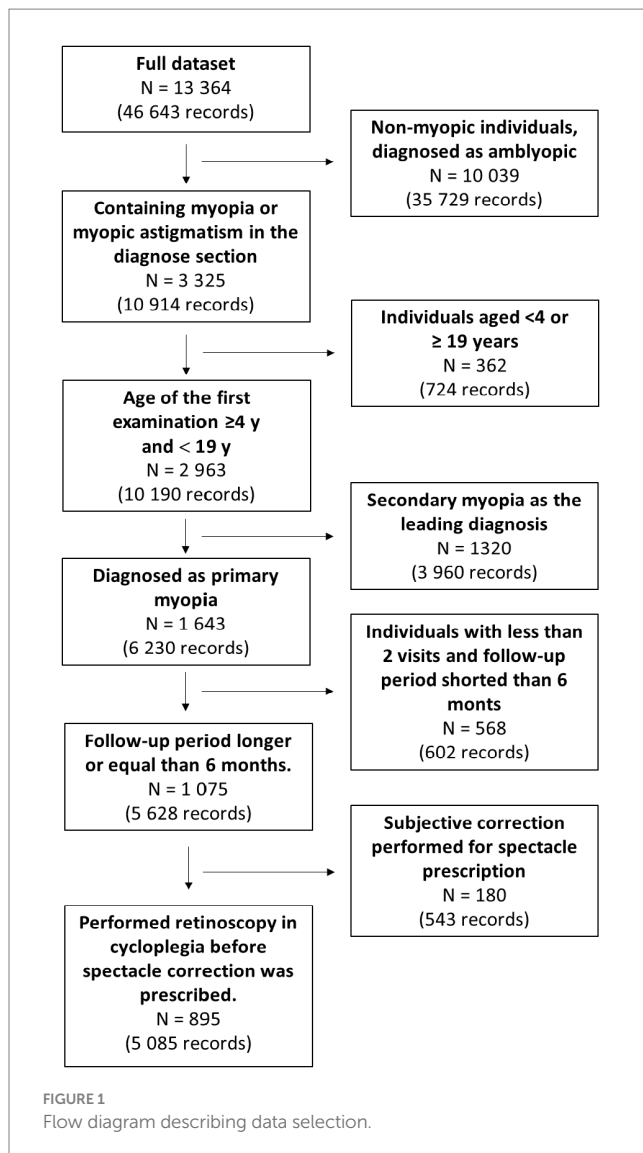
**Full dataset**
N = 13 364
(46 643 records)

**Non-myopic individuals, diagnosed as amblyopic**
N = 10 039
(35 729 records)

**Containing myopia or myopic astigmatism in the diagnose section**
N = 3 325
(10 914 records)

**Individuals aged <4 or ≥ 19 years**
N = 362
(724 records)

**Age of the first examination ≥4 y and < 19 y**
N = 2 963
(10 190 records)

**Secondary myopia as the leading diagnosis**
N = 1320
(3 960 records)

**Diagnosed as primary myopia**
N = 1 643
(6 230 records)

**Individuals with less than 2 visits and follow-up period shorted than 6 monts**
N = 568
(602 records)

**Follow-up period longer or equal than 6 months.**
N = 1 075
(5 628 records)

**Subjective correction performed for spectacle prescription**
N = 180
(543 records)

**Performed retinoscopy in cycloplegia before spectacle correction was prescribed.**
N = 895
(5 085 records)

FIGURE 1
Flow diagram describing data selection.